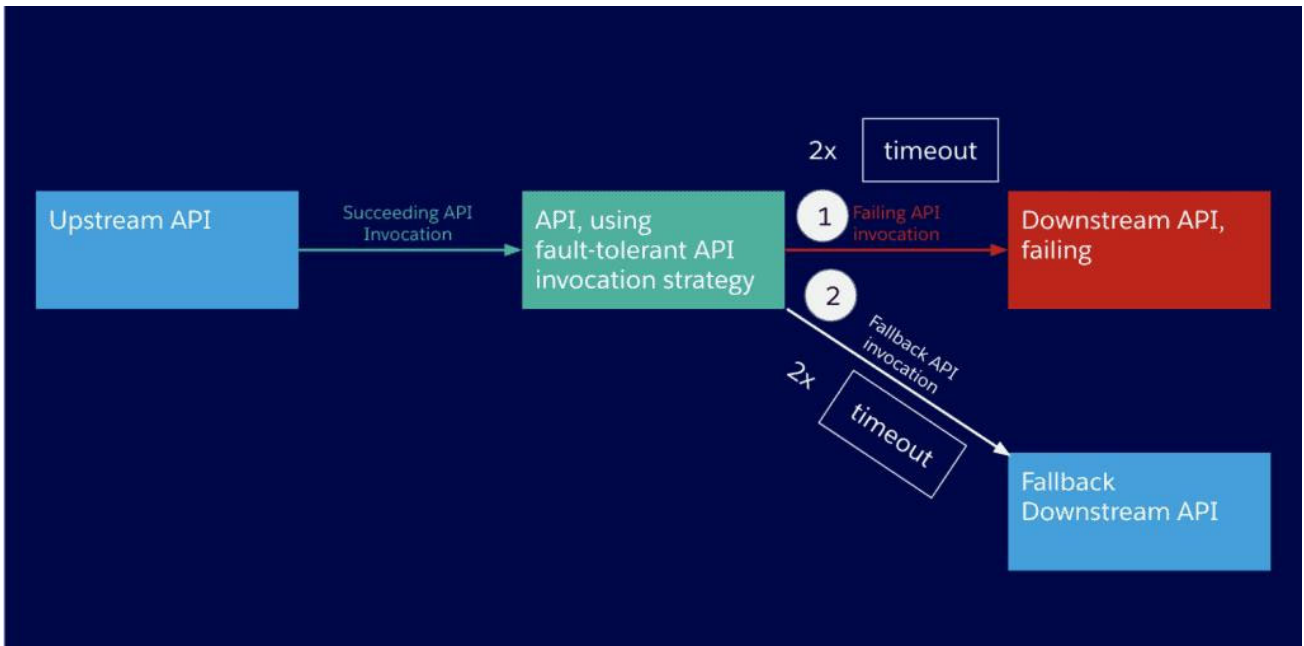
Upstream API

Succeeding API Invocation

API, using fault-tolerant API invocation strategy

2x

timeout

1

Failing API invocation

Downstream API, failing

2

Fallback API invocation

2x

timeout

Fallback Downstream API